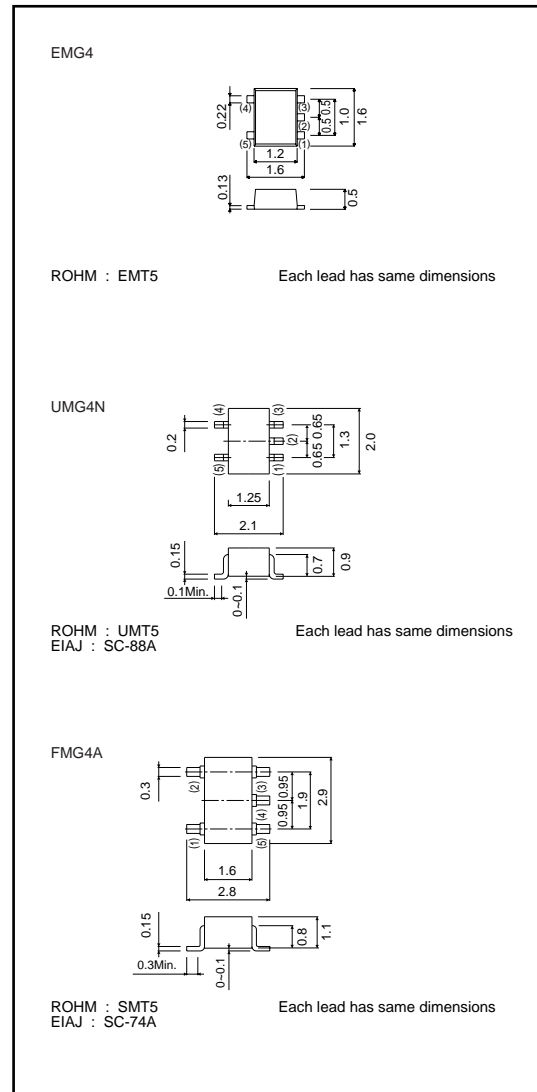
EMG4

0.22
(4)
(3)
(2)
(5)
(1)
0.5 0.5
1.0
1.6
1.2
1.6
0.13
0.5

ROHM : EMT5 Each lead has same dimensions

UMG4N

(4)
(3)
(2)
(5)
(1)
0.2
0.65 0.65
1.3
2.0
1.25
2.1
0.15
0.7
0.9
0.1Min.
0~0.1

ROHM : UMT5 Each lead has same dimensions
EIAJ : SC-88A

FMG4A

0.3
(2)
(3)
(4)
(1)
(5)
0.95 0.95
1.9
2.9
1.6
2.8
0.15
0.8
1.1
0.3Min.
0~0.1

ROHM : SMT5 Each lead has same dimensions
EIAJ : SC-74A